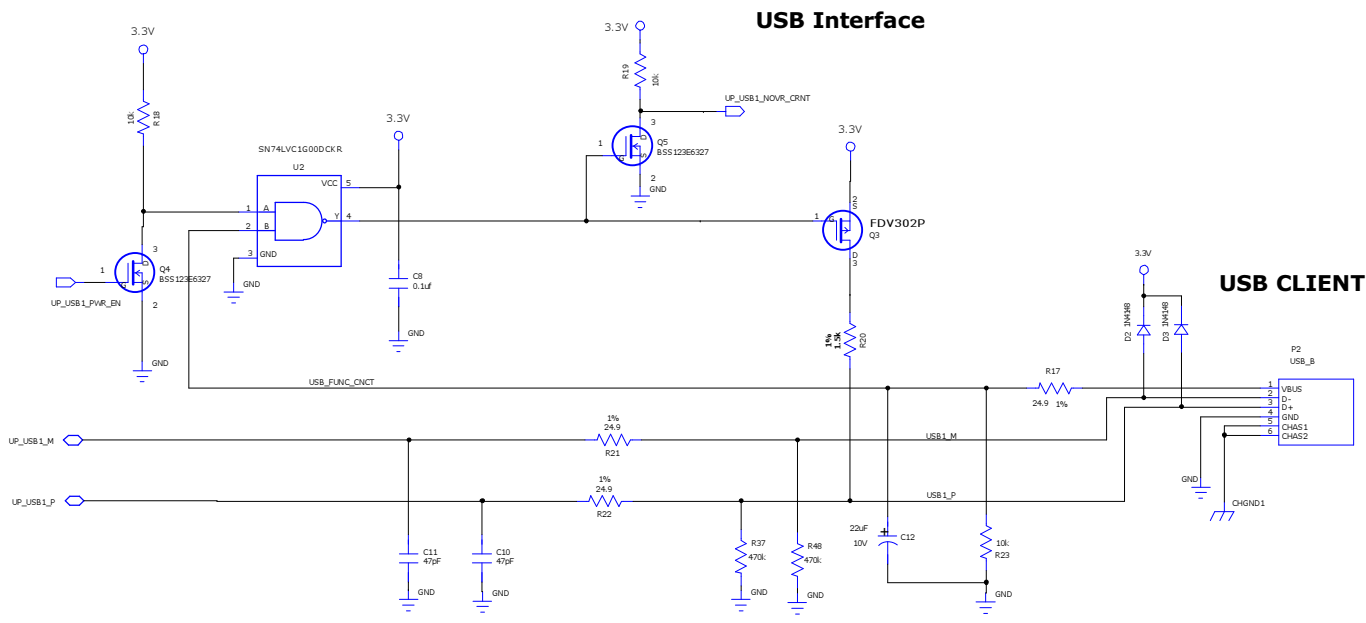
USB Interface

3.3V
R18
10k
Q4
BSS123E6327
1
2
3
UP_USB1_PWR_EN
GND

SN74LVC1G00DCKR
U2
VCC 5
1 A
2 B
Y 4
3 GND
GND

3.3V
C8
0.1uf
GND

3.3V
R19
10k
UP_USB1_NOVR_CRNT
3
1
Q5
BSS123E6327
2
GND

3.3V
2
S
1
G
FDV302P
Q3
D
3
1%
1.5k
R20

USB CLIENT
3.3V
D2 1N4148
D3 1N4148
P2
USB_B
1 VBUS
2 D-
3 D+
4 GND
5 CHAS1
6 CHAS2
GND
CHGND1

USB_FUNC_CNCT
R17
24.9 1%

UP_USB1_M
1%
24.9
R21
USB1_M

UP_USB1_P
1%
24.9
R22
USB1_P

C11
47pF
GND
C10
47pF
GND
R37
470k
GND
R48
470k
GND
22uF
10V
C12
10k
R23
GND